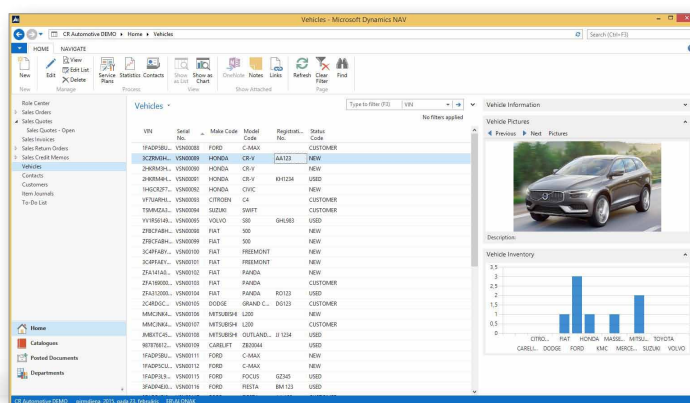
Vehicles - Microsoft Dynamics NAV

CR Automotive DEMO ▸ Home ▸ Vehicles

Search (Ctrl+F3)

HOME NAVIGATE

New Edit View Edit List Delete Service Plans Statistics Contacts Show as List Show as Chart OneNote Notes Links Refresh Clear Filter Find
New Manage Process View Show Attached Page

Role Center
Sales Orders
Sales Quotes
Sales Quotes - Open
Sales Invoices
Sales Return Orders
Sales Credit Memos
Vehicles
Contacts
Customers
Item Journals
To-Do List

Home
Catalogues
Posted Documents
Departments

Vehicles ▾

Type to filter (F3) VIN

No filters applied

| VIN | Serial No. | Make Code | Model Code | Registrati... No. | Status Code |
|---|---|---|---|---|---|
| 1FADP5BU... | VSN00088 | FORD | C-MAX | | CUSTOMER |
| 3CZRM3H... | VSN00089 | HONDA | CR-V | AA123 | NEW |
| 2HKRM3H... | VSN00090 | HONDA | CR-V | | NEW |
| 2HKRM4H... | VSN00091 | HONDA | CR-V | KH1234 | USED |
| 1HGCR2F7... | VSN00092 | HONDA | CIVIC | | NEW |
| VF7UARH... | VSN00093 | CITROEN | C4 | | CUSTOMER |
| TSMMZA3... | VSN00094 | SUZUKI | SWIFT | | CUSTOMER |
| YV1RS6149... | VSN00095 | VOLVO | S60 | GHL983 | USED |
| ZFBCFAB... | VSN00098 | FIAT | 500 | | NEW |
| ZFBCFABH... | VSN00099 | FIAT | 500 | | NEW |
| 3C4PFABY... | VSN00100 | FIAT | FREEMONT | | NEW |
| 3C4PFAEY... | VSN00101 | FIAT | FREEMONT | | NEW |
| ZFA141A0... | VSN00102 | FIAT | PANDA | | NEW |
| ZFA16900... | VSN00103 | FIAT | PANDA | | CUSTOMER |
| ZFA312000... | VSN00104 | FIAT | PANDA | RO123 | CUSTOMER |
| 2C4RDGC... | VSN00105 | DODGE | GRAND C... | DG123 | CUSTOMER |
| MMCJNK4... | VSN00106 | MITSUBISHI | L200 | | NEW |
| MMCJNK4... | VSN00107 | MITSUBISHI | L200 | | NEW |
| JMBXTCW5... | VSN00108 | MITSUBISHI | OUTLAND... | JJ 1234 | USED |
| 8078768... | VSN00109 | CARELIFT | ZB20044 | | USED |
| 1FADP5BU... | VSN00111 | FORD | C-MAX | | NEW |
| 1FADP5CU... | VSN00112 | FORD | C-MAX | | NEW |
| 1FADP3L9... | VSN00115 | FORD | FOCUS | GZ345 | USED |
| 3FADP4EX... | VSN00116 | FORD | FIESTA | BM123 | USED |

Vehicle Information
Vehicle Pictures
Previous Next Pictures
Description:

Vehicle Inventory
3,5
3
2,5
2
1,5
1
0,5
0
CITRO... DODGE FIAT FORD HONDA KMC MASSE... MERCE... MITSU... SUZUKI TOYOTA VOLVO CARELI...

CR Automotive DEMO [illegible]